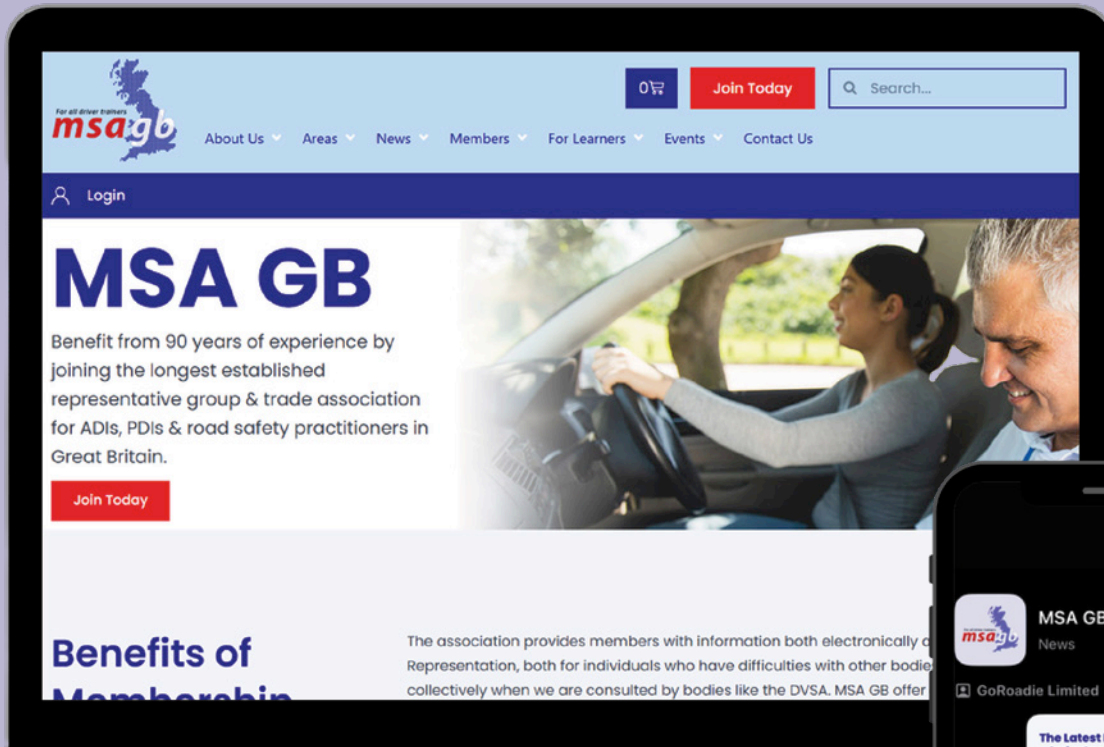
For all driver trainers
msa.gb

0

Join Today

Search...

About Us
Areas
News
Members
For Learners
Events
Contact Us

Login

MSA GB

Benefit from 90 years of experience by joining the longest established representative group & trade association for ADIs, PDIs & road safety practitioners in Great Britain.

Join Today

Benefits of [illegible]

The association provides members with information both electronically a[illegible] Representation, both for individuals who have difficulties with other bodie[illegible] collectively when we are consulted by bodies like the DVSA. MSA GB offer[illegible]

msa.gb

MSA GB
News

GoRoadie Limited

The Latest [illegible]